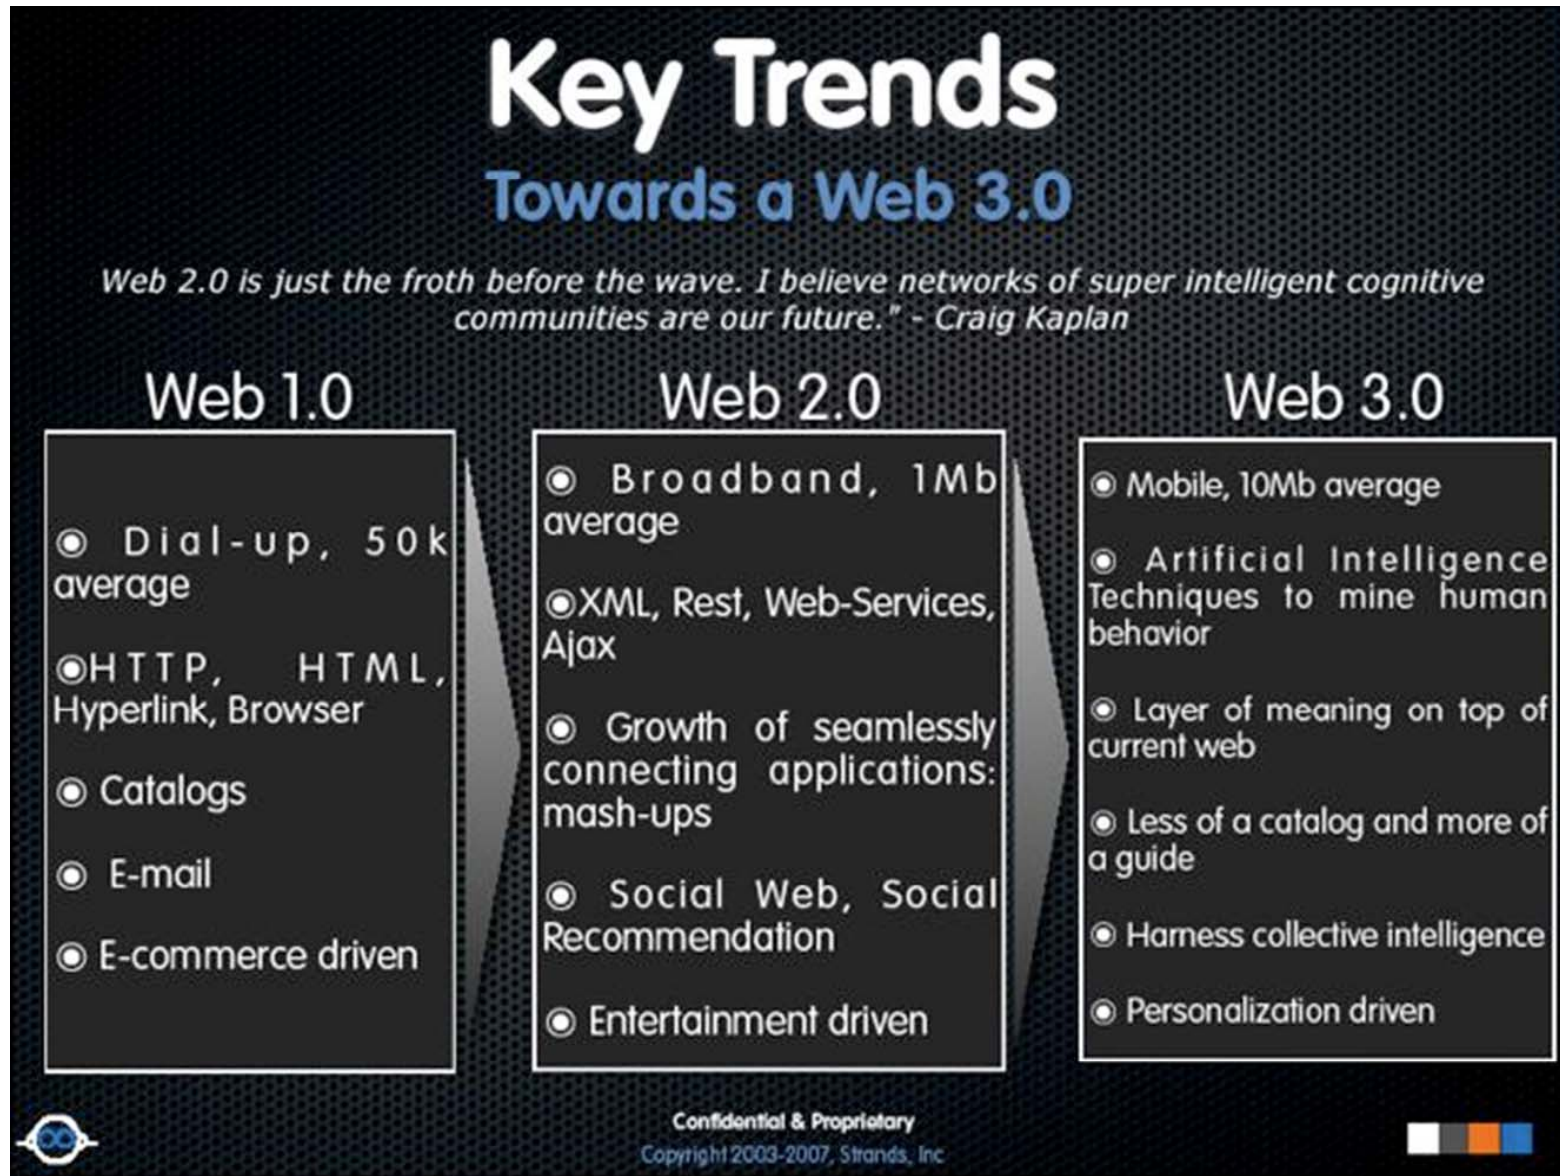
Key Trends

Towards a Web 3.0

Web 2.0 is just the froth before the wave. I believe networks of super intelligent cognitive communities are our future." - Craig Kaplan

Web 1.0

◉ Dial-up, 50k average

◉HTTP, HTML, Hyperlink, Browser

◉ Catalogs

◉ E-mail

◉ E-commerce driven

Web 2.0

◉ Broadband, 1Mb average

◉XML, Rest, Web-Services, Ajax

◉ Growth of seamlessly connecting applications: mash-ups

◉ Social Web, Social Recommendation

◉ Entertainment driven

Web 3.0

◉ Mobile, 10Mb average

◉ Artificial Intelligence Techniques to mine human behavior

◉ Layer of meaning on top of current web

◉ Less of a catalog and more of a guide

◉ Harness collective intelligence

◉ Personalization driven

Confidential & Proprietary
Copyright 2003-2007, Strands, Inc